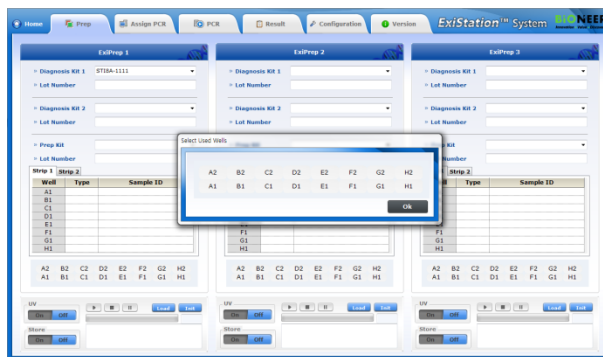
Home Prep Assign PCR PCR Result Configuration Version ExiStation™ System BIONEER

ExiPrep 1

» Diagnosis Kit 1 STIBA-1111
» Lot Number

» Diagnosis Kit 2
» Lot Number

» Prep Kit
» Lot Number

Strip 1 Strip 2

| Well | Type | Sample ID |
|---|---|---|
| A1 | | |
| B1 | | |
| C1 | | |
| D1 | | |
| E1 | | |
| F1 | | |
| G1 | | |
| H1 | | |

A2 B2 C2 D2 E2 F2 G2 H2
A1 B1 C1 D1 E1 F1 G1 H1

UV
On Off
Load Init
Store
On Off

ExiPrep 2

» Diagnosis Kit 1
» Lot Number

» Diagnosis Kit 2
» Lot Number

| F1 |
|---|
| G1 |
| H1 |

A2 B2 C2 D2 E2 F2 G2 H2
A1 B1 C1 D1 E1 F1 G1 H1

UV
On Off
Load Init
Store
On Off

ExiPrep 3

» Diagnosis Kit 1
» Lot Number

» Diagnosis Kit 2
» Lot Number

Kit
Number

Strip 2

| Type | Sample ID |
|---|---|
| | |

A2 B2 C2 D2 E2 F2 G2 H2
A1 B1 C1 D1 E1 F1 G1 H1

UV
On Off
Load Init
Store
On Off

Select Used Wells

A2 B2 C2 D2 E2 F2 G2 H2
A1 B1 C1 D1 E1 F1 G1 H1

Ok